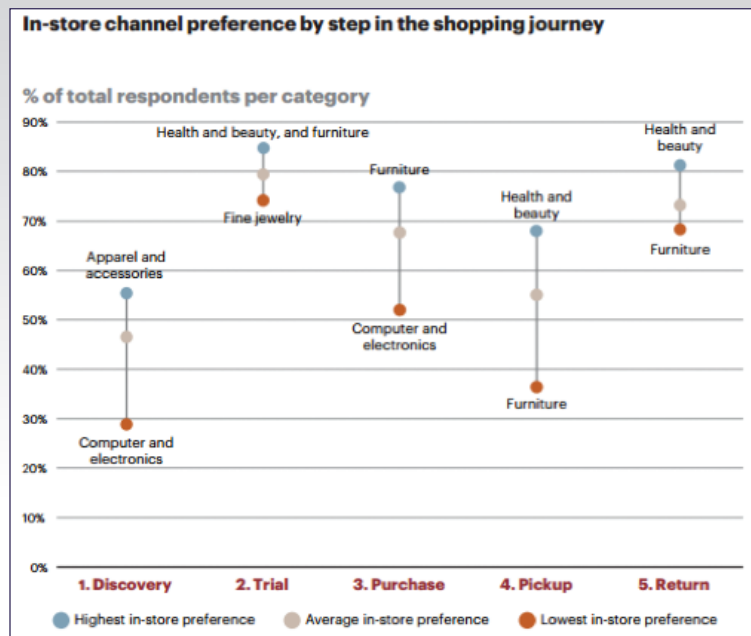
In-store channel preference by step in the shopping journey

% of total respondents per category

90%
80%
70%
60%
50%
40%
30%
20%
10%
0%

Health and beauty, and furniture
Fine jewelry
Apparel and accessories
Computer and electronics
Furniture
Computer and electronics
Health and beauty
Furniture
Health and beauty
Furniture

1. Discovery
2. Trial
3. Purchase
4. Pickup
5. Return

Highest in-store preference
Average in-store preference
Lowest in-store preference